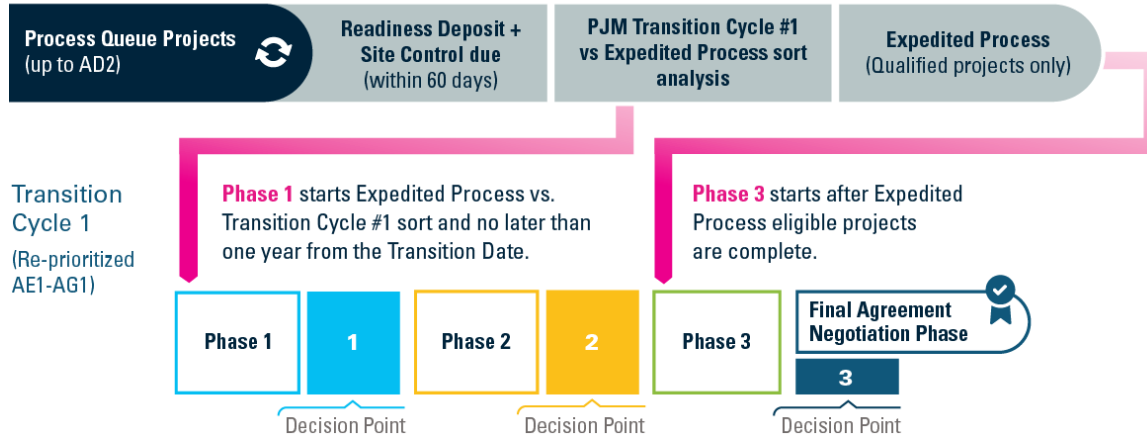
Process Queue Projects (up to AD2)

Readiness Deposit + Site Control due (within 60 days)

PJM Transition Cycle #1 vs Expedited Process sort analysis

Expedited Process (Qualified projects only)

Transition Cycle 1

(Re-prioritized AE1-AG1)

Phase 1 starts Expedited Process vs. Transition Cycle #1 sort and no later than one year from the Transition Date.

Phase 3 starts after Expedited Process eligible projects are complete.

Phase 1

1

Decision Point

Phase 2

2

Decision Point

Phase 3

Final Agreement Negotiation Phase

3

Decision Point